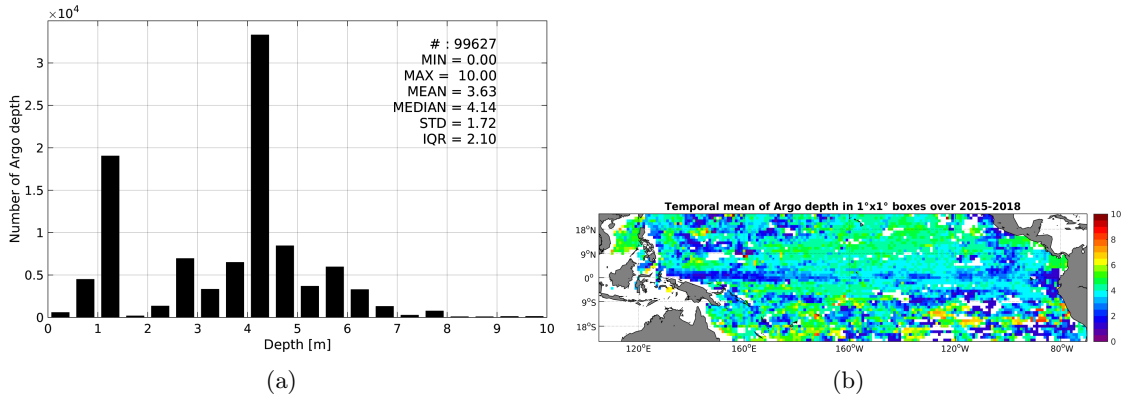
$\times10^4$

Number of Argo depth

3
2.5
2
1.5
1
0.5
0

0 1 2 3 4 5 6 7 8 9 10

Depth [m]

# : 99627
MIN = 0.00
MAX = 10.00
MEAN = 3.63
MEDIAN = 4.14
STD = 1.72
IQR = 2.10

(a)

Temporal mean of Argo depth in 1°x1° boxes over 2015-2018

18$^o$N
9$^o$N
0$^o$
9$^o$S
18$^o$S

120$^o$E 160$^o$E 160$^o$W 120$^o$W 80$^o$W

10
8
6
4
2
0

(b)